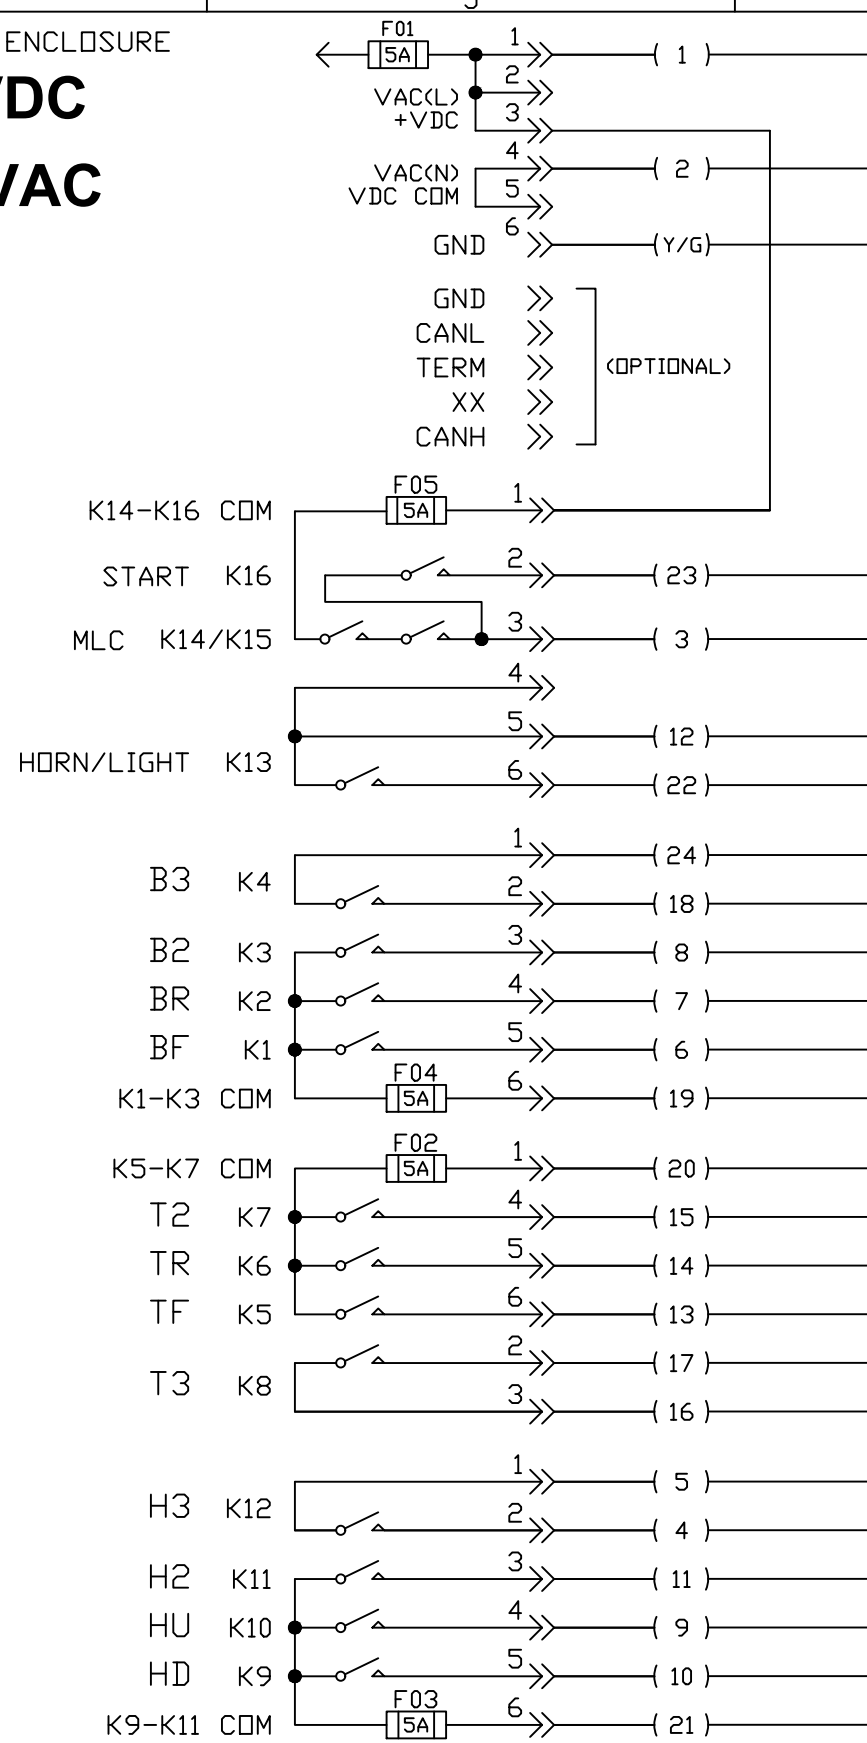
ENCLOSURE

VDC

VAC

F01
5A
1
2
VAC(L)
+VDC
3
( 1 )
4
VAC(N)
VDC COM
5
( 2 )
GND
6
(Y/G)

GND
CANL
TERM
XX
CANH
(OPTIONAL)

K14-K16 COM
F05
5A
1

START K16
2
( 23 )

MLC K14/K15
3
( 3 )

4
5
( 12 )
HORN/LIGHT K13
6
( 22 )

1
( 24 )
B3 K4
2
( 18 )

B2 K3
3
( 8 )
BR K2
4
( 7 )
BF K1
5
( 6 )
K1-K3 COM
F04
5A
6
( 19 )

K5-K7 COM
F02
5A
1
( 20 )
T2 K7
4
( 15 )
TR K6
5
( 14 )
TF K5
6
( 13 )

2
( 17 )
T3 K8
3
( 16 )

1
( 5 )
H3 K12
2
( 4 )

H2 K11
3
( 11 )
HU K10
4
( 9 )
HD K9
5
( 10 )
K9-K11 COM
F03
5A
6
( 21 )